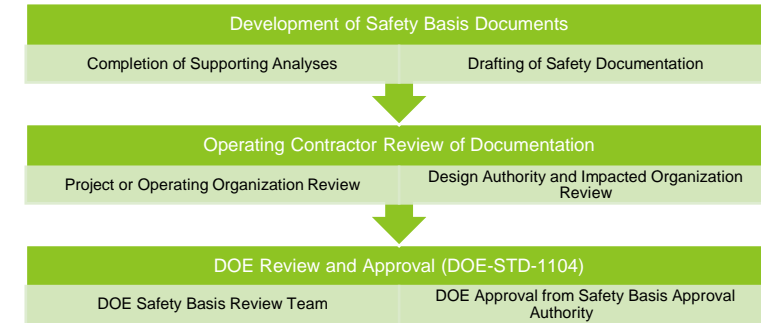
Development of Safety Basis Documents

Completion of Supporting Analyses

Drafting of Safety Documentation

Operating Contractor Review of Documentation

Project or Operating Organization Review

Design Authority and Impacted Organization Review

DOE Review and Approval (DOE-STD-1104)

DOE Safety Basis Review Team

DOE Approval from Safety Basis Approval Authority